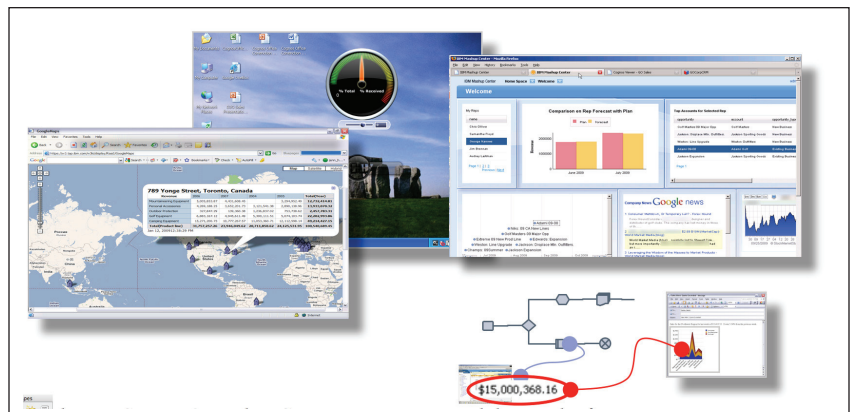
789 Yonge Street, Toronto, Canada

% Total

% Received

IBM Mashup Center

Welcome

Comparison on Rep Forecast with Plan

Plan

Forecast

June 2009

July 2009

Top Accounts for Selected Rep

Google news

$15,000,368.16